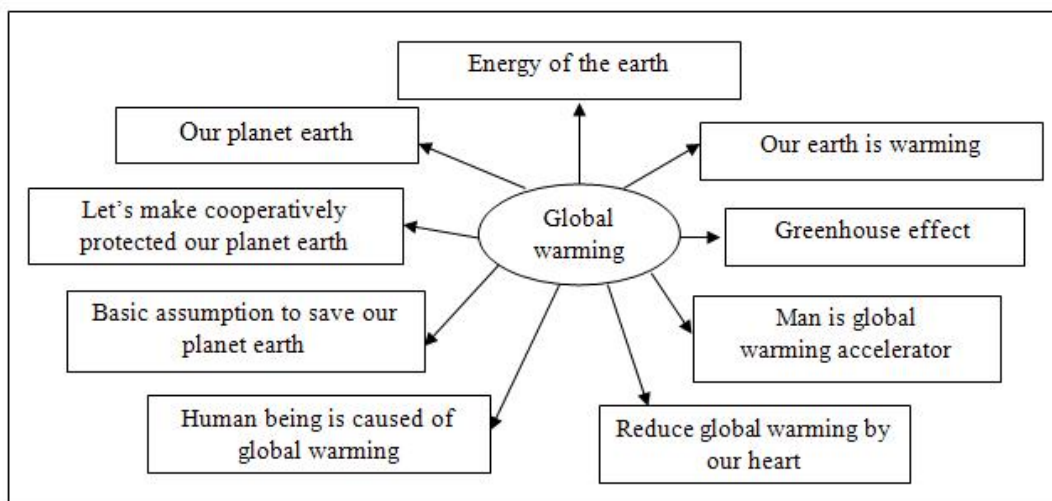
Energy of the earth

Our planet earth

Our earth is warming

Let's make cooperatively protected our planet earth

Global warming

Greenhouse effect

Basic assumption to save our planet earth

Man is global warming accelerator

Human being is caused of global warming

Reduce global warming by our heart